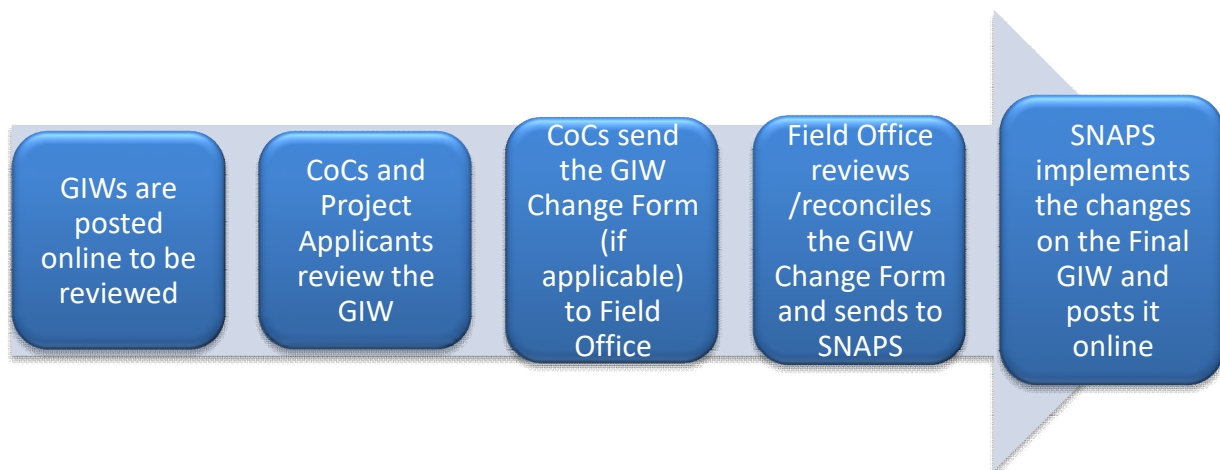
GIWs are posted online to be reviewed

CoCs and Project Applicants review the GIW

CoCs send the GIW Change Form (if applicable) to Field Office

Field Office reviews /reconciles the GIW Change Form and sends to SNAPS

SNAPS implements the changes on the Final GIW and posts it online